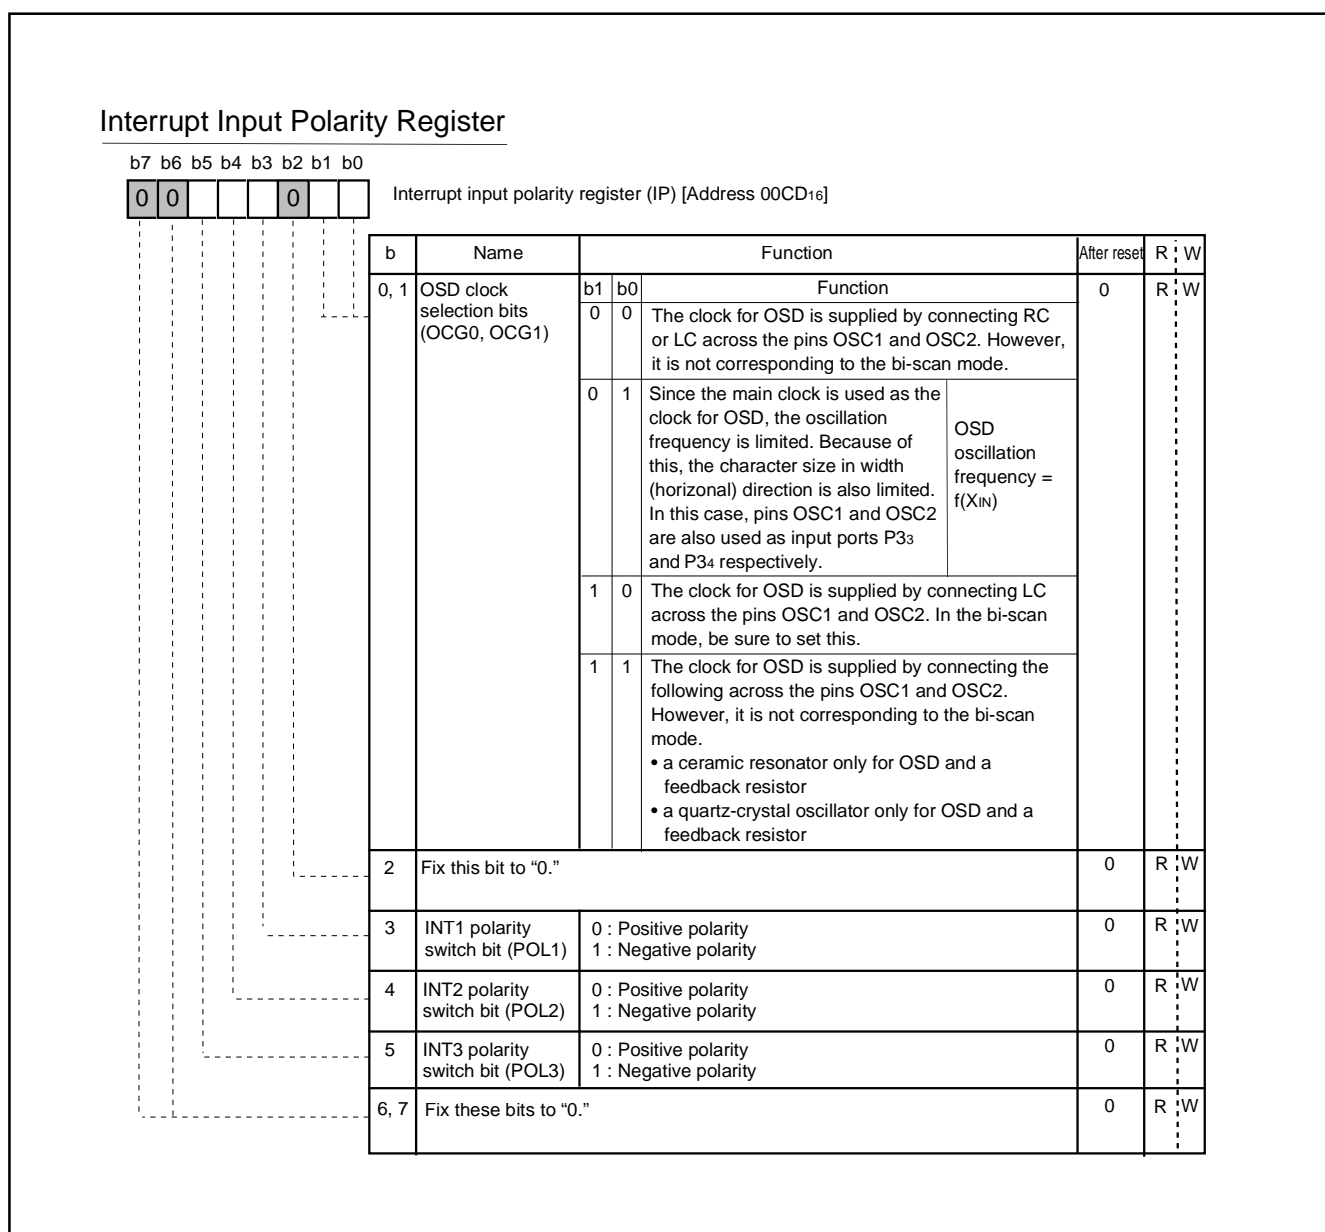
Interrupt Input Polarity Register

b7 b6 b5 b4 b3 b2 b1 b0

0 0 0

Interrupt input polarity register (IP) [Address 00CD$_{16}$]

| b | Name | Function | After reset | R W |
|---|---|---|---|---|
| 0, 1 | OSD clock selection bits (OCG0, OCG1) | b1 b0 Function<br>0 0 The clock for OSD is supplied by connecting RC or LC across the pins OSC1 and OSC2. However, it is not corresponding to the bi-scan mode.<br>0 1 Since the main clock is used as the clock for OSD, the oscillation frequency is limited. Because of this, the character size in width (horizonal) direction is also limited. In this case, pins OSC1 and OSC2 are also used as input ports P3$_3$ and P3$_4$ respectively. OSD oscillation frequency = f(X$_{IN}$)<br>1 0 The clock for OSD is supplied by connecting LC across the pins OSC1 and OSC2. In the bi-scan mode, be sure to set this.<br>1 1 The clock for OSD is supplied by connecting the following across the pins OSC1 and OSC2. However, it is not corresponding to the bi-scan mode.<br>• a ceramic resonator only for OSD and a feedback resistor<br>• a quartz-crystal oscillator only for OSD and a feedback resistor | 0 | R W |
| 2 | Fix this bit to “0.” | | 0 | R W |
| 3 | INT1 polarity switch bit (POL1) | 0 : Positive polarity<br>1 : Negative polarity | 0 | R W |
| 4 | INT2 polarity switch bit (POL2) | 0 : Positive polarity<br>1 : Negative polarity | 0 | R W |
| 5 | INT3 polarity switch bit (POL3) | 0 : Positive polarity<br>1 : Negative polarity | 0 | R W |
| 6, 7 | Fix these bits to “0.” | | 0 | R W |